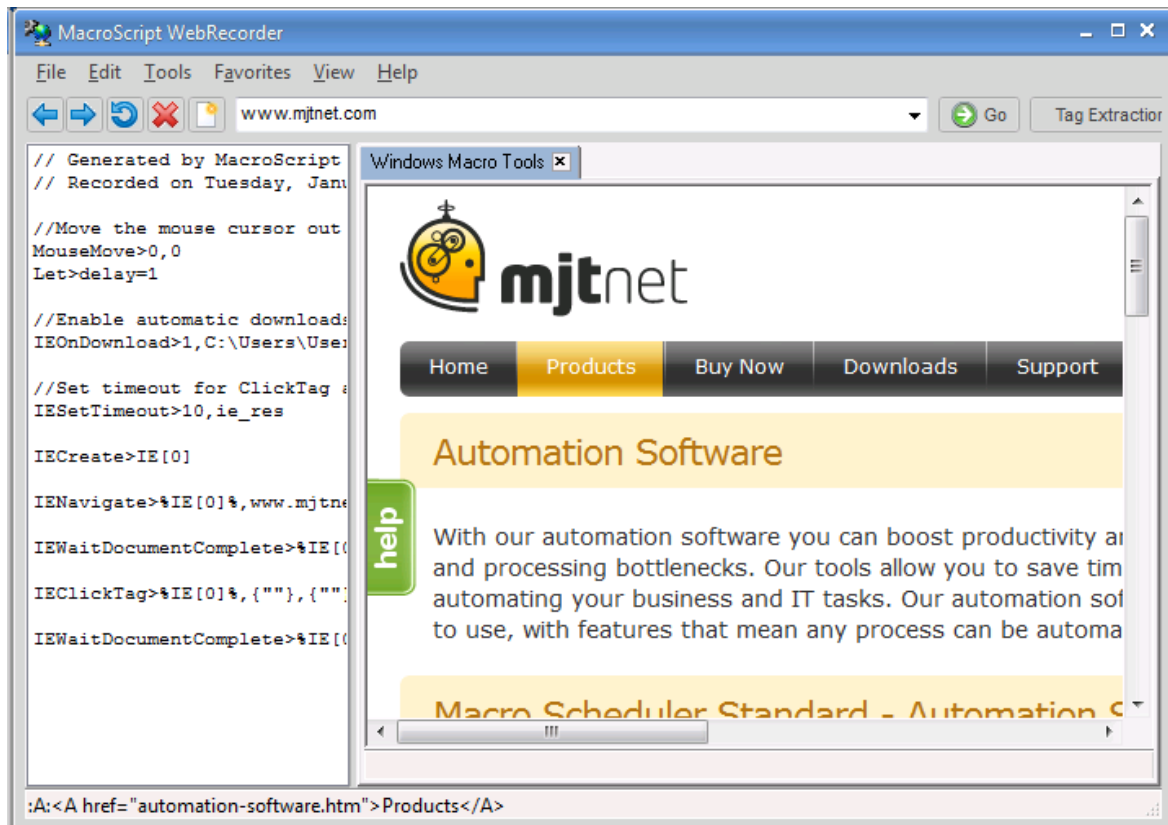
MacroScript WebRecorder

File Edit Tools Favorites View Help

www.mjtnet.com

Go

Tag Extraction

// Generated by MacroScript
// Recorded on Tuesday, Janu

//Move the mouse cursor out
MouseMove>0,0
Let>delay=1

//Enable automatic downloads
IEOnDownload>1,C:\Users\User

//Set timeout for ClickTag a
IESetTimeout>10,ie_res

IECreate>IE[0]

IENavigate>%IE[0]%,www.mjtne

IEWaitDocumentComplete>%IE[0

IEClickTag>%IE[0]%,{""},{""}

IEWaitDocumentComplete>%IE[0

Windows Macro Tools

mjtnet

Home Products Buy Now Downloads Support

Automation Software

help

With our automation software you can boost productivity ar and processing bottlenecks. Our tools allow you to save tim automating your business and IT tasks. Our automation sof to use, with features that mean any process can be automa

Macro Scheduler Standard - Automation S

:A:<A href="automation-software.htm">Products</A>